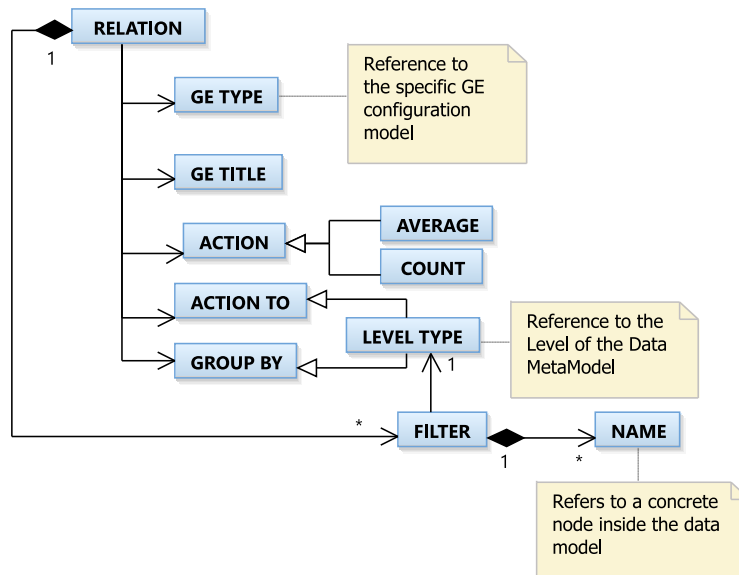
RELATION

1

GE TYPE

Reference to the specific GE configuration model

GE TITLE

ACTION

AVERAGE

COUNT

ACTION TO

LEVEL TYPE

Reference to the Level of the Data MetaModel

GROUP BY

1

*

FILTER

1

*

NAME

Refers to a concrete node inside the data model